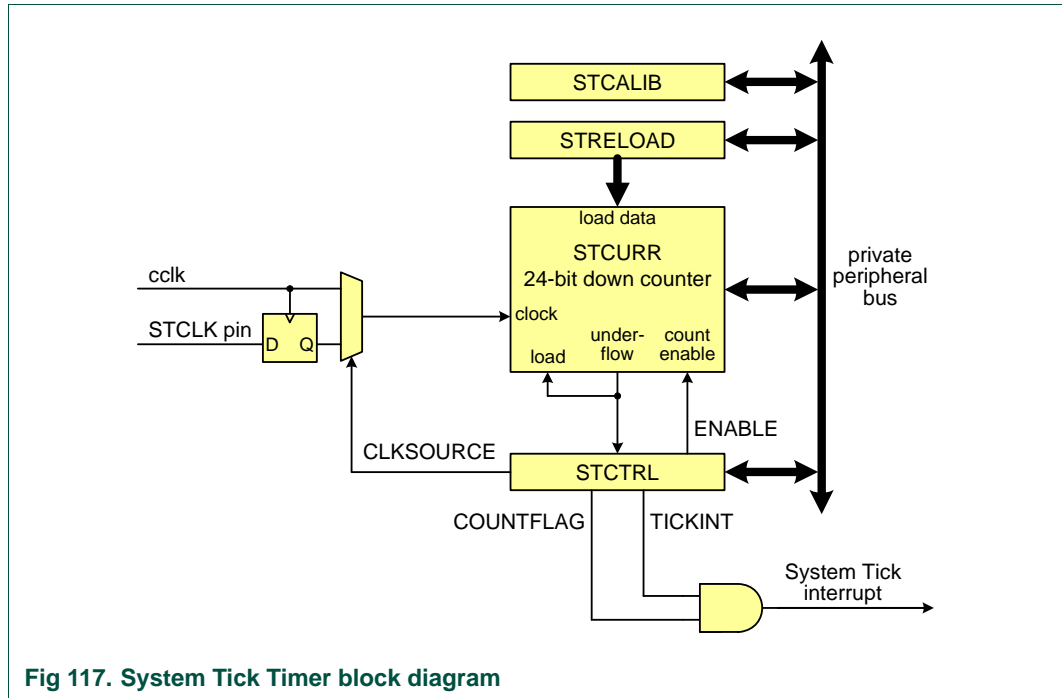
STCALIB

STRELOAD

load data

STCURR
24-bit down counter

private peripheral bus

cclk

STCLK pin

D Q

clock

load

under-flow

count enable

ENABLE

CLKSOURCE

STCTRL

COUNTFLAG

TICKINT

System Tick interrupt

Fig 117. System Tick Timer block diagram